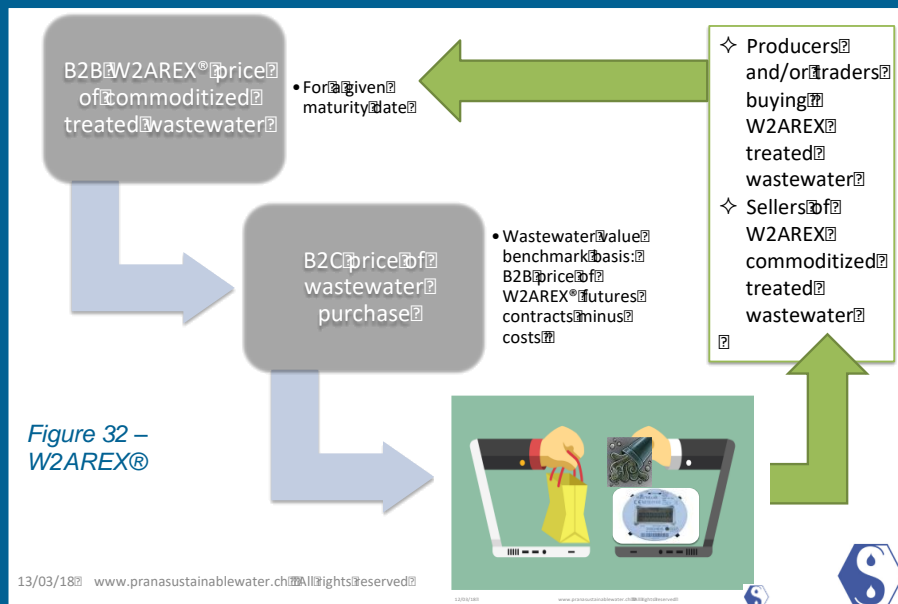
B2B W2AREX® price of commoditized treated wastewater

• For a given maturity date

B2C price of wastewater purchase

• Wastewater value benchmark basis: B2B price of W2AREX® futures contracts minus costs

✧ Producers and/or traders buying W2AREX treated wastewater
✧ Sellers of W2AREX commoditized treated wastewater

Figure 32 – W2AREX®

13/03/18 www.pranasustainablewater.ch All rights reserved

12/03/18 www.pranasustainablewater.ch All rights reserved